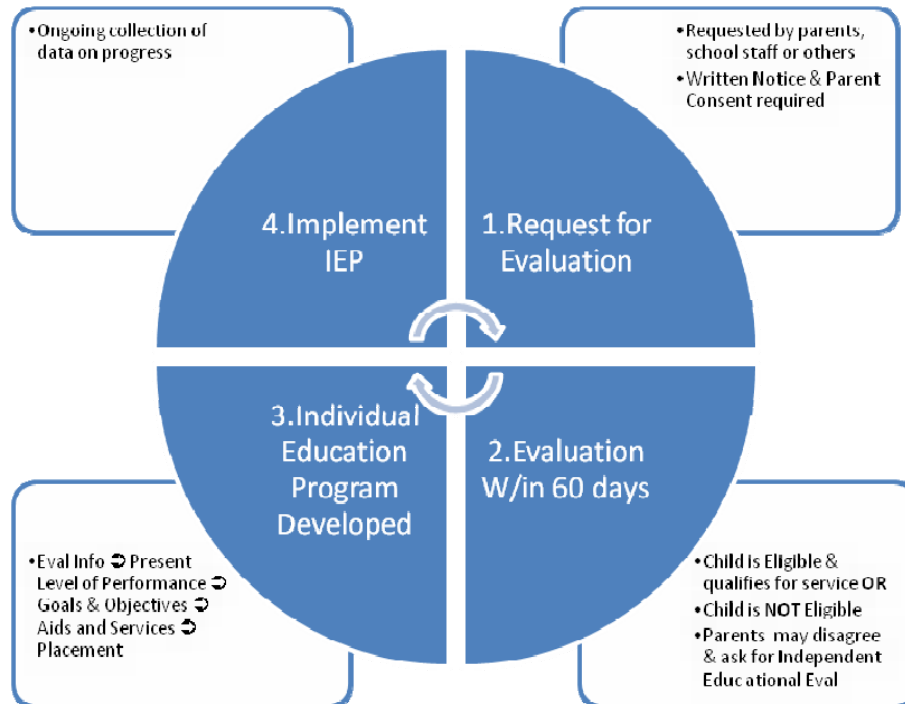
•Ongoing collection of data on progress

•Requested by parents, school staff or others
•Written Notice & Parent Consent required

4.Implement IEP

1.Request for Evaluation

3.Individual Education Program Developed

2.Evaluation W/in 60 days

•Eval Info ➲ Present Level of Performance ➲ Goals & Objectives ➲ Aids and Services ➲ Placement

•Child is Eligible & qualifies for service OR
•Child is NOT Eligible
•Parents may disagree & ask for Independent Educational Eval